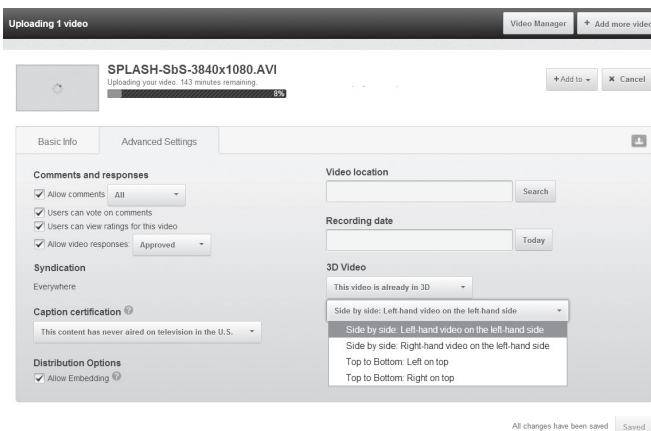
Uploading 1 video

Video Manager

+ Add more videc

SPLASH-SbS-3840x1080.AVI

Uploading your video. 143 minutes remaining.

8%

+ Add to

✖ Cancel

Basic Info

Advanced Settings

Comments and responses

Allow comments All

Users can vote on comments

Users can view ratings for this video

Allow video responses: Approved

Syndication

Everywhere

Caption certification

This content has never aired on television in the U.S.

Distribution Options

Allow Embedding

Video location

Search

Recording date

Today

3D Video

This video is already in 3D

Side by side: Left-hand video on the left-hand side

Side by side: Left-hand video on the left-hand side

Side by side: Right-hand video on the left-hand side

Top to Bottom: Left on top

Top to Bottom: Right on top

All changes have been saved

Saved